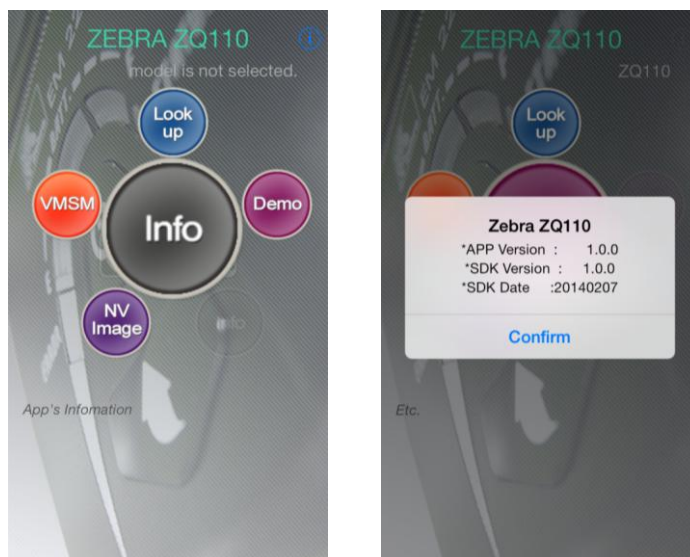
ZEBRA ZQ110

model is not selected.

Look up

VMSM

Info

Demo

NV Image

Info

App's Infomation

ZEBRA ZQ110

ZQ110

Look up

Zebra ZQ110

*APP Version : 1.0.0

*SDK Version : 1.0.0

*SDK Date :20140207

Confirm

Etc.